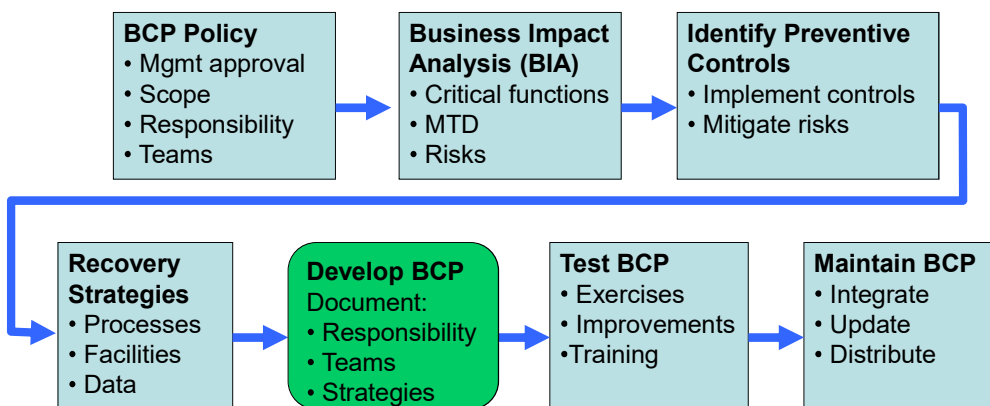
BCP Policy
• Mgmt approval
• Scope
• Responsibility
• Teams

Business Impact Analysis (BIA)
• Critical functions
• MTD
• Risks

Identify Preventive Controls
• Implement controls
• Mitigate risks

Recovery Strategies
• Processes
• Facilities
• Data

Develop BCP
Document:
• Responsibility
• Teams
• Strategies

Test BCP
• Exercises
• Improvements
•Training

Maintain BCP
• Integrate
• Update
• Distribute